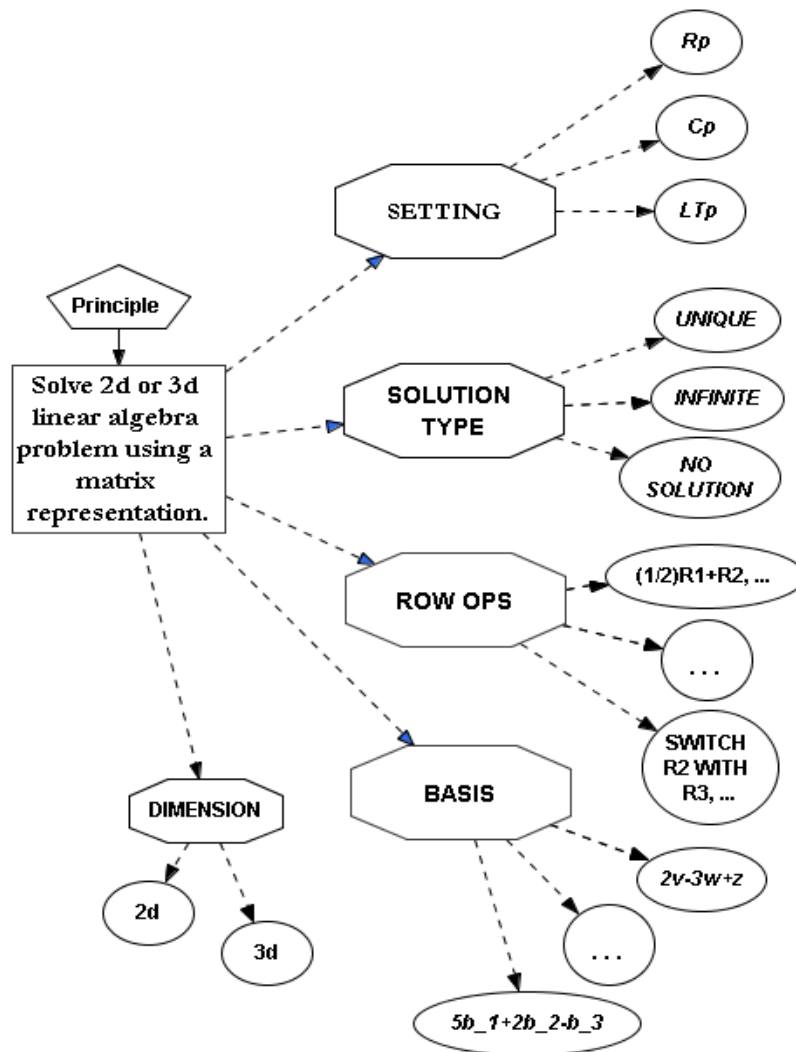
Rp

Cp

SETTING

LTp

Principle

UNIQUE

Solve 2d or 3d linear algebra problem using a matrix representation.

SOLUTION TYPE

INFINITE

NO SOLUTION

(1/2)R1+R2, ...

ROW OPS

...

SWITCH R2 WITH R3, ...

DIMENSION

BASIS

2v-3w+z

2d

3d

...

5b_1+2b_2-b_3